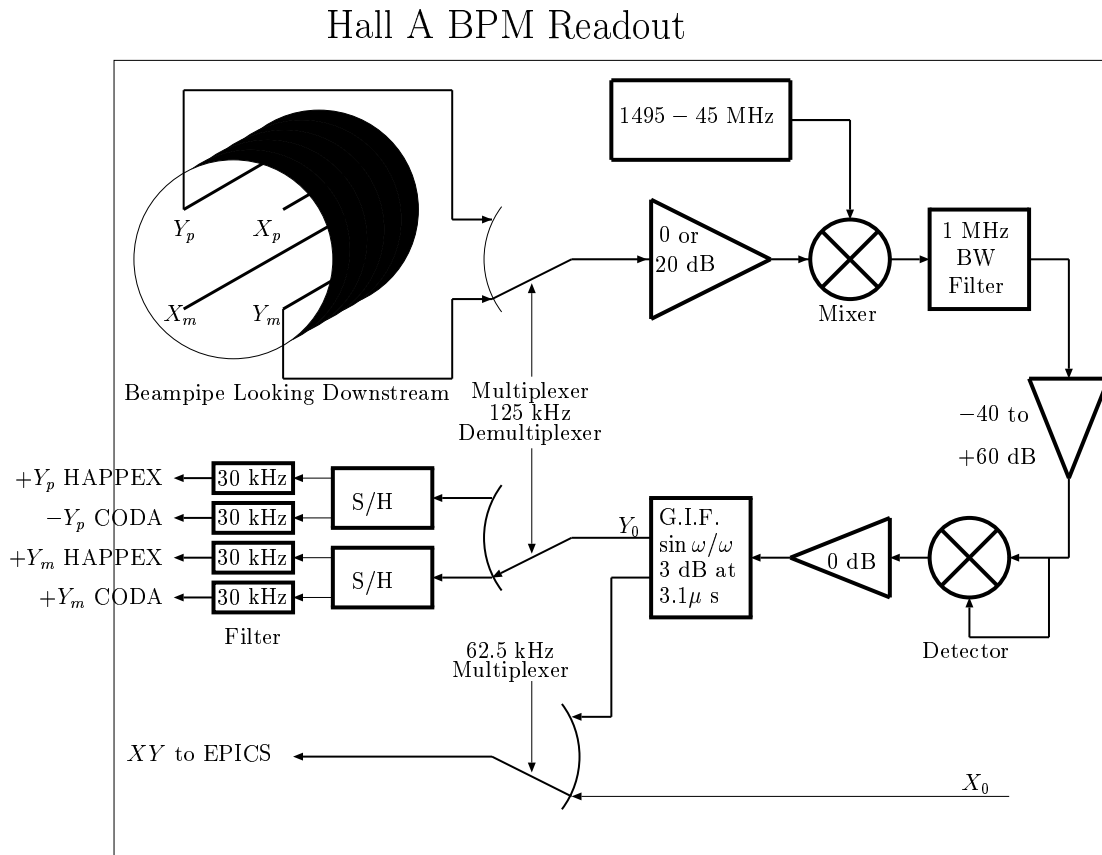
Hall A BPM Readout

1495 − 45 MHz

$Y_p$ $X_p$

$X_m$ $Y_m$

Beampipe Looking Downstream

0 or
20 dB

Mixer

1 MHz
BW
Filter

Multiplexer
125 kHz
Demultiplexer

−40 to
+60 dB

$+Y_p$ HAPPEX
$-Y_p$ CODA
$+Y_m$ HAPPEX
$+Y_m$ CODA

30 kHz
30 kHz
30 kHz
30 kHz

Filter

S/H
S/H

$Y_0$

G.I.F.
$\sin \omega / \omega$
3 dB at
$3.1 \mu$ s

0 dB

Detector

62.5 kHz
Multiplexer

$XY$ to EPICS

$X_0$